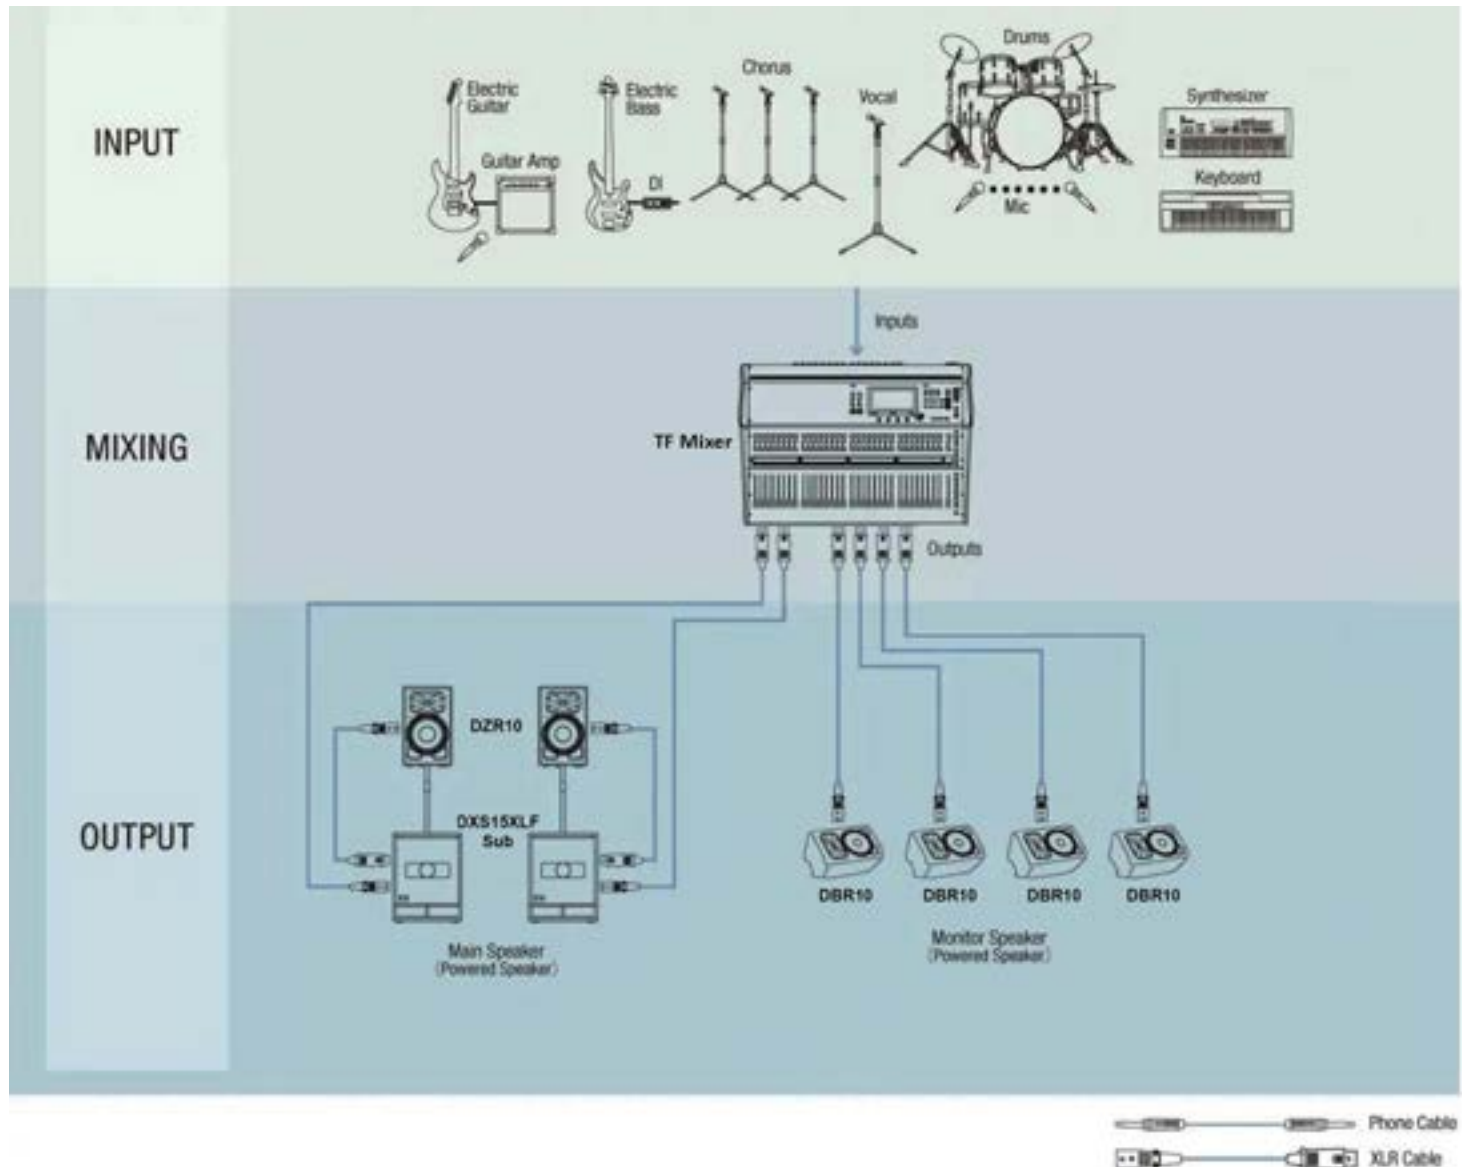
INPUT

Electric Guitar

Guitar Amp

Electric Bass

DI

Chorus

Vocal

Drums

Mic

Synthesizer

Keyboard

MIXING

Inputs

TF Mixer

Outputs

OUTPUT

DZR10

DXS15XLF Sub

Main Speaker (Powered Speaker)

DBR10

DBR10

DBR10

DBR10

Monitor Speaker (Powered Speaker)

Phone Cable

XLR Cable